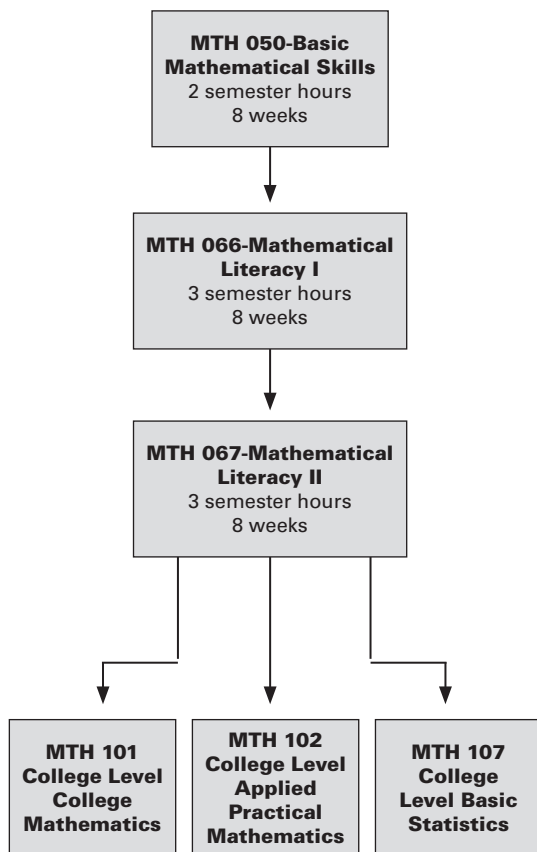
MTH 050-Basic Mathematical Skills
2 semester hours
8 weeks

MTH 066-Mathematical Literacy I
3 semester hours
8 weeks

MTH 067-Mathematical Literacy II
3 semester hours
8 weeks

MTH 101 College Level College Mathematics

MTH 102 College Level Applied Practical Mathematics

MTH 107 College Level Basic Statistics